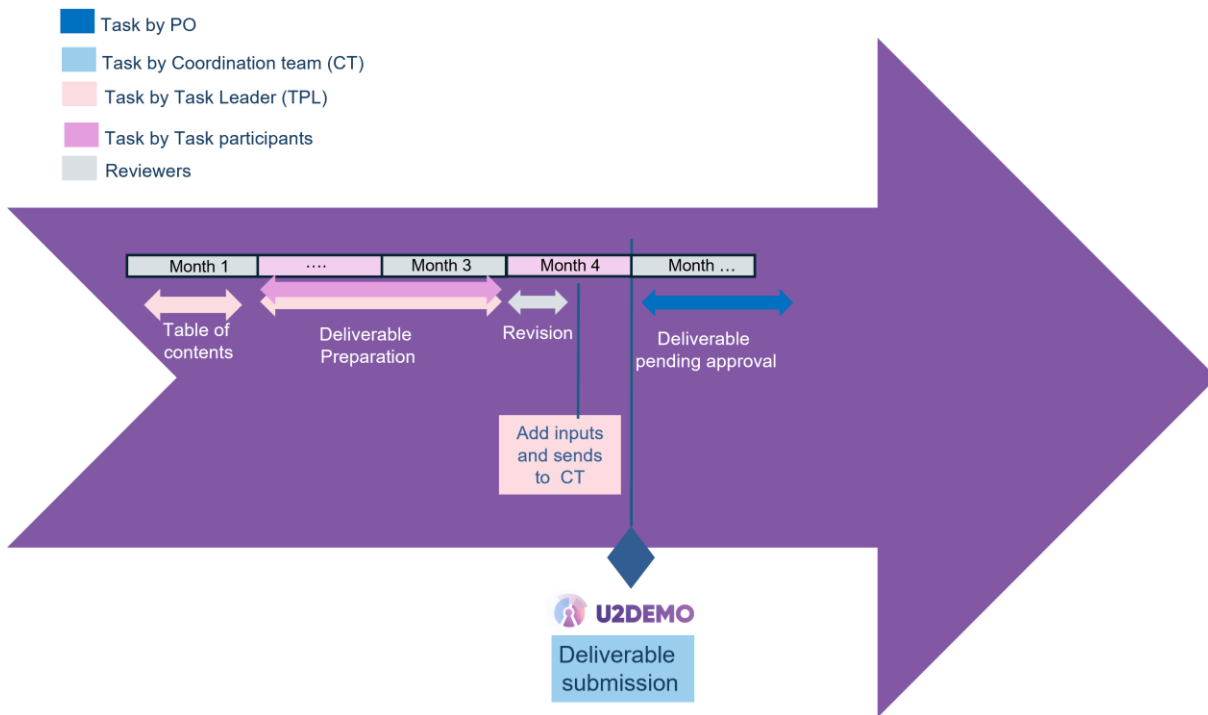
Task by PO
Task by Coordination team (CT)
Task by Task Leader (TPL)
Task by Task participants
Reviewers

| Month 1 | .... | Month 3 | Month 4 | Month … |
|---|---|---|---|---|

Table of contents

Deliverable Preparation

Revision

Deliverable pending approval

Add inputs and sends to CT

U2DEMO

Deliverable submission